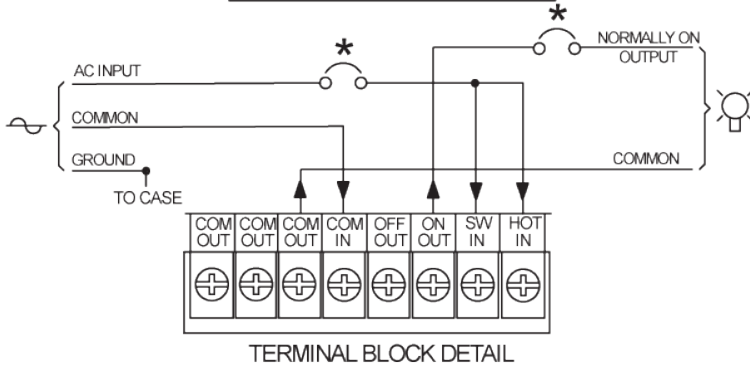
*
NORMALLY ON OUTPUT

*
AC INPUT

COMMON

GROUND

TO CASE

COMMON

| COM OUT | COM OUT | COM OUT | COM IN | OFF OUT | ON OUT | SW IN | HOT IN |
|---|---|---|---|---|---|---|---|

TERMINAL BLOCK DETAIL